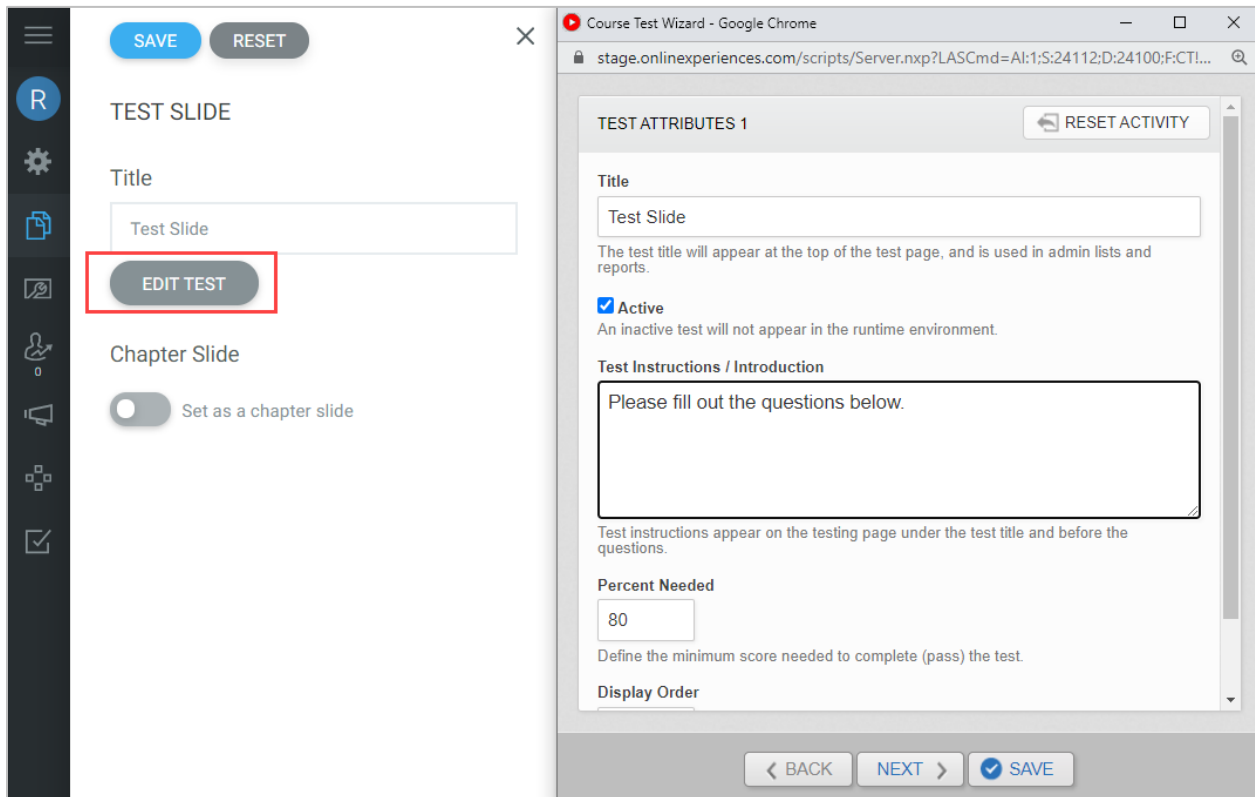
R

0

SAVE RESET

TEST SLIDE

Title

Test Slide

EDIT TEST

Chapter Slide

Set as a chapter slide

Course Test Wizard - Google Chrome

stage.onlinexperiences.com/scripts/Server.nxp?LASCmd=AI:1;S:24112;D:24100;F:CT!...

TEST ATTRIBUTES 1

RESET ACTIVITY

Title

Test Slide

The test title will appear at the top of the test page, and is used in admin lists and reports.

Active

An inactive test will not appear in the runtime environment.

Test Instructions / Introduction

Please fill out the questions below.

Test instructions appear on the testing page under the test title and before the questions.

Percent Needed

80

Define the minimum score needed to complete (pass) the test.

Display Order

BACK NEXT SAVE